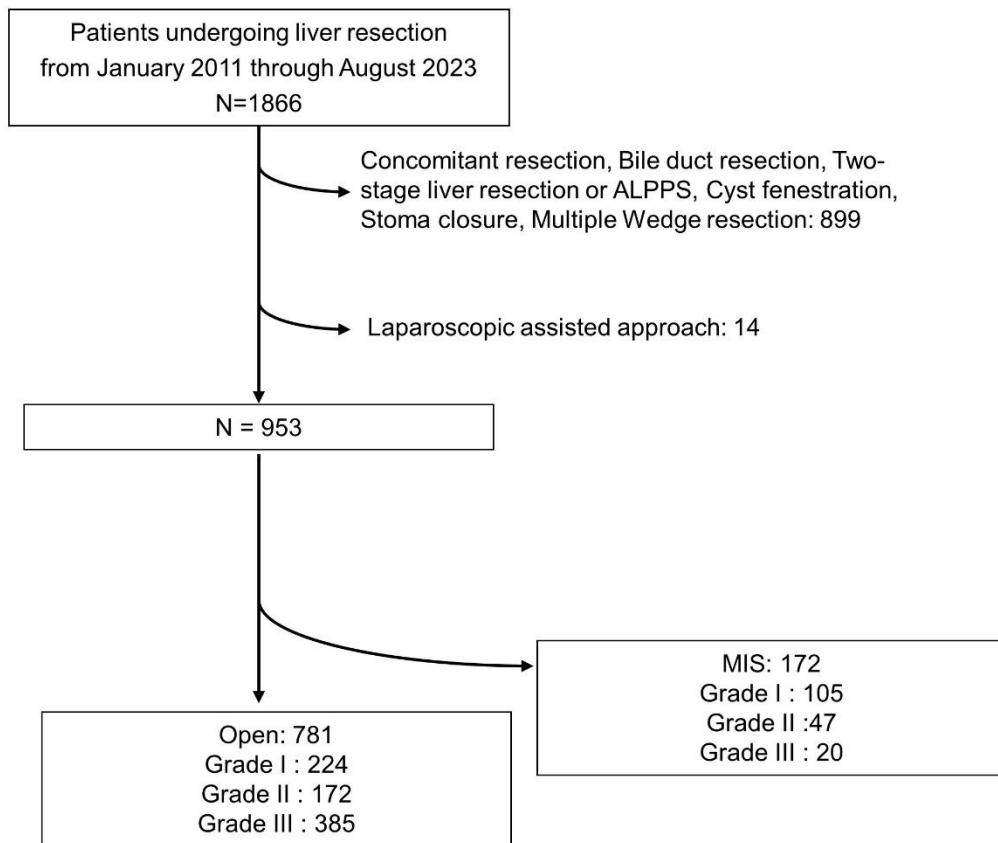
Patients undergoing liver resection from January 2011 through August 2023
N=1866

Concomitant resection, Bile duct resection, Two-stage liver resection or ALPPS, Cyst fenestration, Stoma closure, Multiple Wedge resection: 899

Laparoscopic assisted approach: 14

N = 953

MIS: 172
Grade I : 105
Grade II :47
Grade III : 20

Open: 781
Grade I : 224
Grade II : 172
Grade III : 385